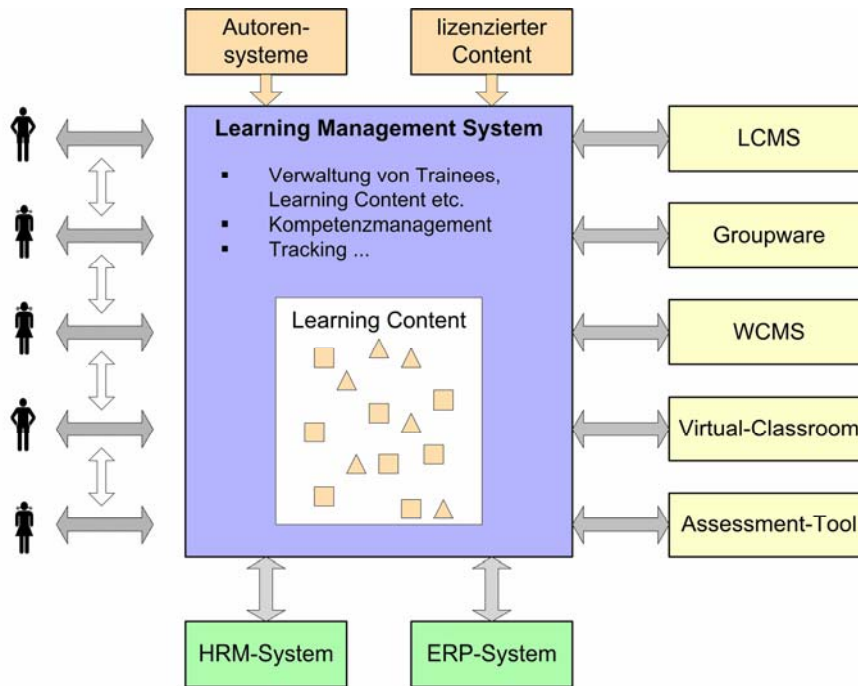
Autorensysteme

lizenzierter Content

Learning Management System

- Verwaltung von Trainees, Learning Content etc.
- Kompetenzmanagement
- Tracking ...

Learning Content

LCMS

Groupware

WCMS

Virtual-Classroom

Assessment-Tool

HRM-System

ERP-System